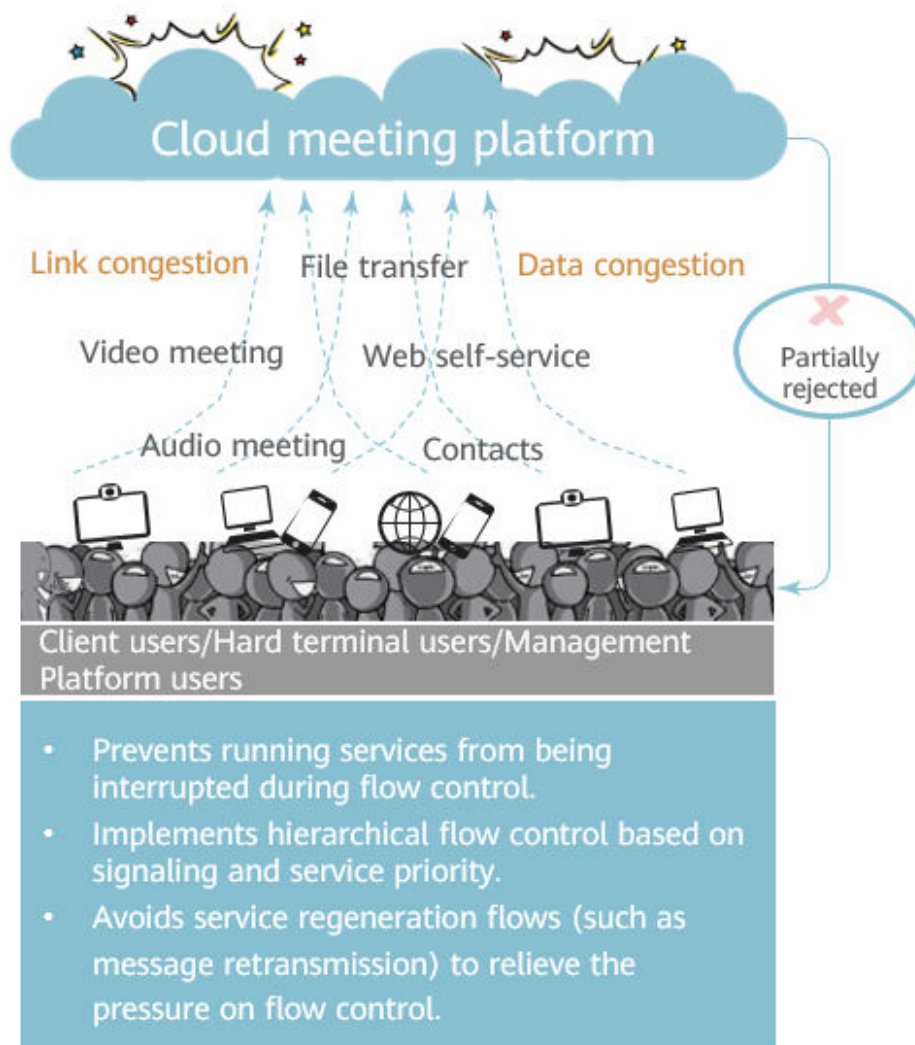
Cloud meeting platform

Link congestion

File transfer

Data congestion

Video meeting

Web self-service

Partially rejected

Audio meeting

Contacts

Client users/Hard terminal users/Management Platform users

- Prevents running services from being interrupted during flow control.
- Implements hierarchical flow control based on signaling and service priority.
- Avoids service regeneration flows (such as message retransmission) to relieve the pressure on flow control.